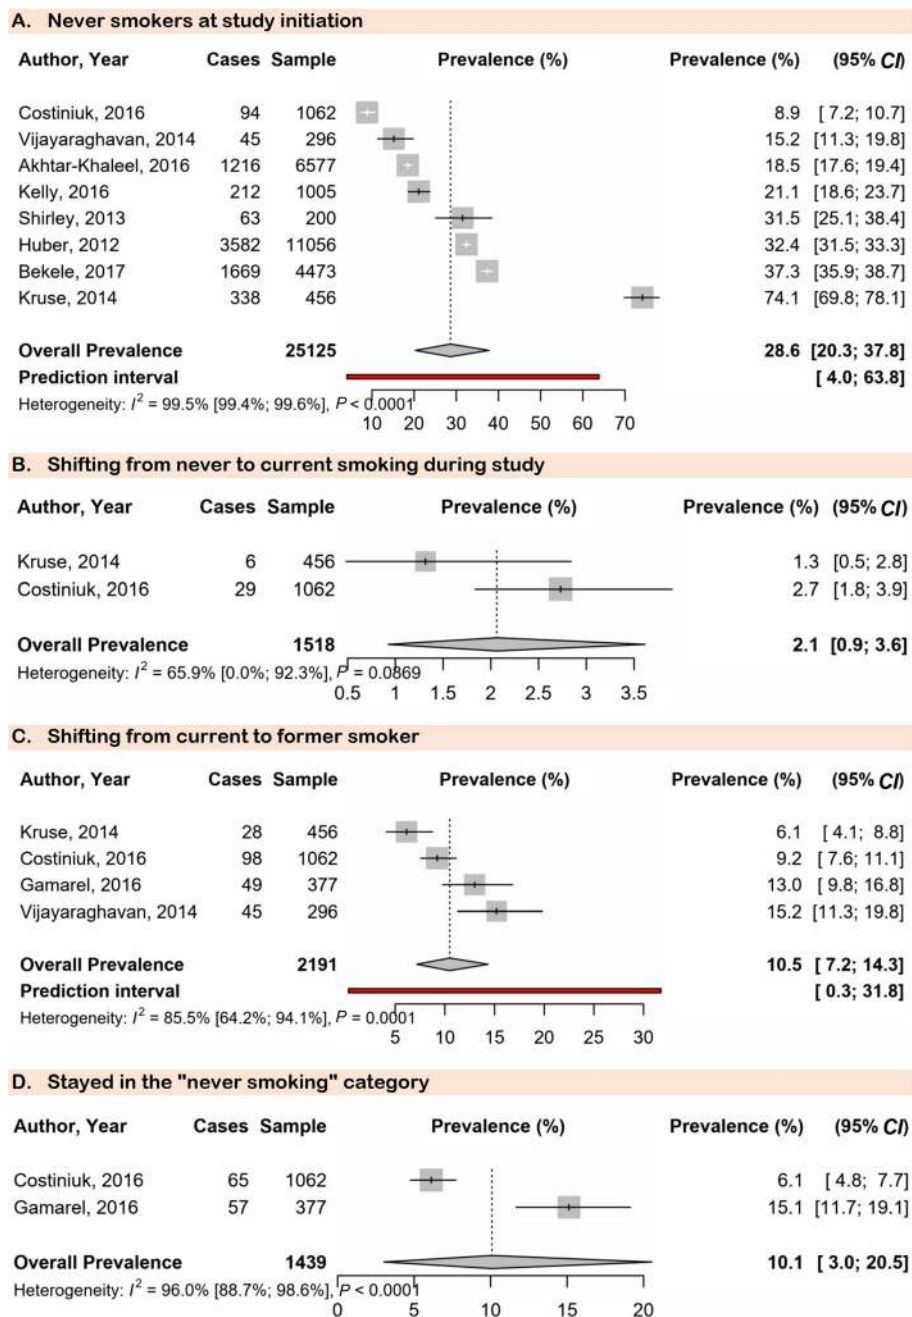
A. Never smokers at study initiation

| Author, Year | Cases | Sample | Prevalence (%) | Prevalence (%) | (95% *CI*) |
|---|---|---|---|---|---|
| Costiniuk, 2016 | 94 | 1062 | | 8.9 | [ 7.2; 10.7] |
| Vijayaraghavan, 2014 | 45 | 296 | | 15.2 | [11.3; 19.8] |
| Akhtar-Khaleel, 2016 | 1216 | 6577 | | 18.5 | [17.6; 19.4] |
| Kelly, 2016 | 212 | 1005 | | 21.1 | [18.6; 23.7] |
| Shirley, 2013 | 63 | 200 | | 31.5 | [25.1; 38.4] |
| Huber, 2012 | 3582 | 11056 | | 32.4 | [31.5; 33.3] |
| Bekele, 2017 | 1669 | 4473 | | 37.3 | [35.9; 38.7] |
| Kruse, 2014 | 338 | 456 | | 74.1 | [69.8; 78.1] |
| **Overall Prevalence** | | **25125** | | **28.6** | **[20.3; 37.8]** |
| **Prediction interval** | | | | | **[ 4.0; 63.8]** |

Heterogeneity: $I^2$ = 99.5% [99.4%; 99.6%], $P$ < 0.0001
10 20 30 40 50 60 70

B. Shifting from never to current smoking during study

| Author, Year | Cases | Sample | Prevalence (%) | Prevalence (%) | (95% *CI*) |
|---|---|---|---|---|---|
| Kruse, 2014 | 6 | 456 | | 1.3 | [0.5; 2.8] |
| Costiniuk, 2016 | 29 | 1062 | | 2.7 | [1.8; 3.9] |
| **Overall Prevalence** | | **1518** | | **2.1** | **[0.9; 3.6]** |

Heterogeneity: $I^2$ = 65.9% [0.0%; 92.3%], $P$ = 0.0869
0.5 1 1.5 2 2.5 3 3.5

C. Shifting from current to former smoker

| Author, Year | Cases | Sample | Prevalence (%) | Prevalence (%) | (95% *CI*) |
|---|---|---|---|---|---|
| Kruse, 2014 | 28 | 456 | | 6.1 | [ 4.1; 8.8] |
| Costiniuk, 2016 | 98 | 1062 | | 9.2 | [ 7.6; 11.1] |
| Gamarel, 2016 | 49 | 377 | | 13.0 | [ 9.8; 16.8] |
| Vijayaraghavan, 2014 | 45 | 296 | | 15.2 | [11.3; 19.8] |
| **Overall Prevalence** | | **2191** | | **10.5** | **[ 7.2; 14.3]** |
| **Prediction interval** | | | | | **[ 0.3; 31.8]** |

Heterogeneity: $I^2$ = 85.5% [64.2%; 94.1%], $P$ = 0.0001
5 10 15 20 25 30

D. Stayed in the "never smoking" category

| Author, Year | Cases | Sample | Prevalence (%) | Prevalence (%) | (95% *CI*) |
|---|---|---|---|---|---|
| Costiniuk, 2016 | 65 | 1062 | | 6.1 | [ 4.8; 7.7] |
| Gamarel, 2016 | 57 | 377 | | 15.1 | [11.7; 19.1] |
| **Overall Prevalence** | | **1439** | | **10.1** | **[ 3.0; 20.5]** |

Heterogeneity: $I^2$ = 96.0% [88.7%; 98.6%], $P$ < 0.0001
0 5 10 15 20